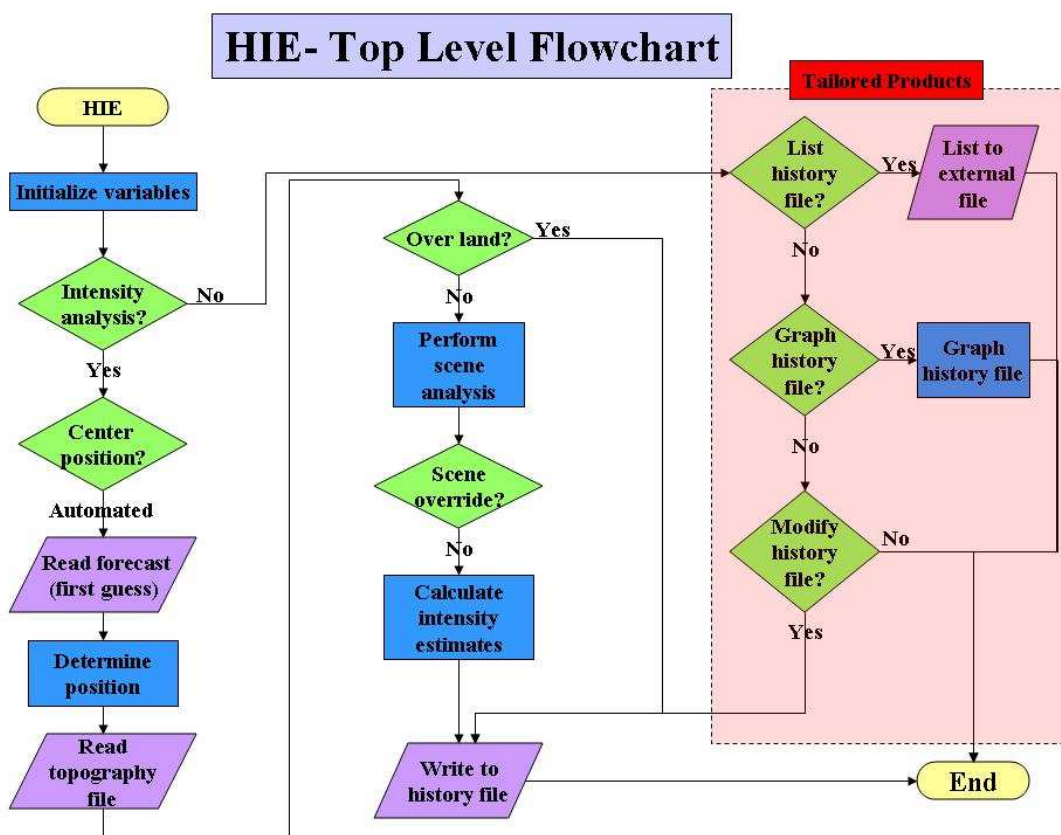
HIE- Top Level Flowchart

Tailored Products

HIE

Initialize variables

Intensity analysis?

No

Yes

Center position?

Automated

Read forecast (first guess)

Determine position

Read topography file

Over land?

Yes

No

Perform scene analysis

Scene override?

No

Calculate intensity estimates

Write to history file

List history file?

Yes

List to external file

No

Graph history file?

Yes

Graph history file

No

Modify history file?

No

Yes

End